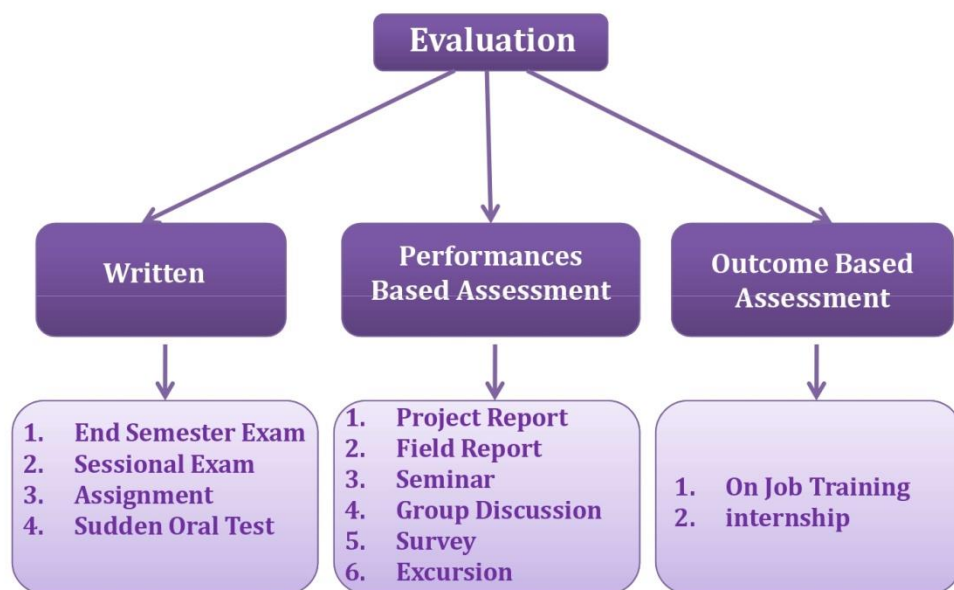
Evaluation

Written

1. End Semester Exam
2. Sessional Exam
3. Assignment
4. Sudden Oral Test

Performances Based Assessment

1. Project Report
2. Field Report
3. Seminar
4. Group Discussion
5. Survey
6. Excursion

Outcome Based Assessment

1. On Job Training
2. internship